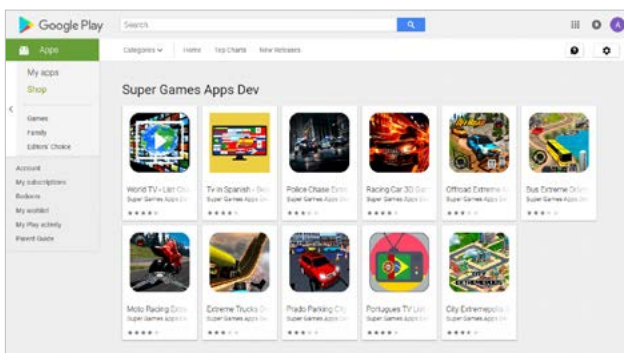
Google Play

Search

Apps

Categories Home Top Charts New Releases

My apps
Shop

Games
Family
Editors' Choice

Account
My subscriptions
Redeem
My wishlist
My Play activity
Parent Guide

Super Games Apps Dev

World TV - List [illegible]
Super Games Apps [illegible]

Tv in Spanish - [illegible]
Super Games Apps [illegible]

Police Chase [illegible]
Super Games Apps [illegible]

Racing Car 3D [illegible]
Super Games Apps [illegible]

Offroad Extreme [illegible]
Super Games Apps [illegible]

Bus Extreme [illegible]
Super Games Apps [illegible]

Moto Racing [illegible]
Super Games Apps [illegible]

Extreme Trucks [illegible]
Super Games Apps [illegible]

Prado Parking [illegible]
Super Games Apps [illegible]

Portugues TV List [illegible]
Super Games Apps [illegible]

City Extremepolis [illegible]
Super Games Apps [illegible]